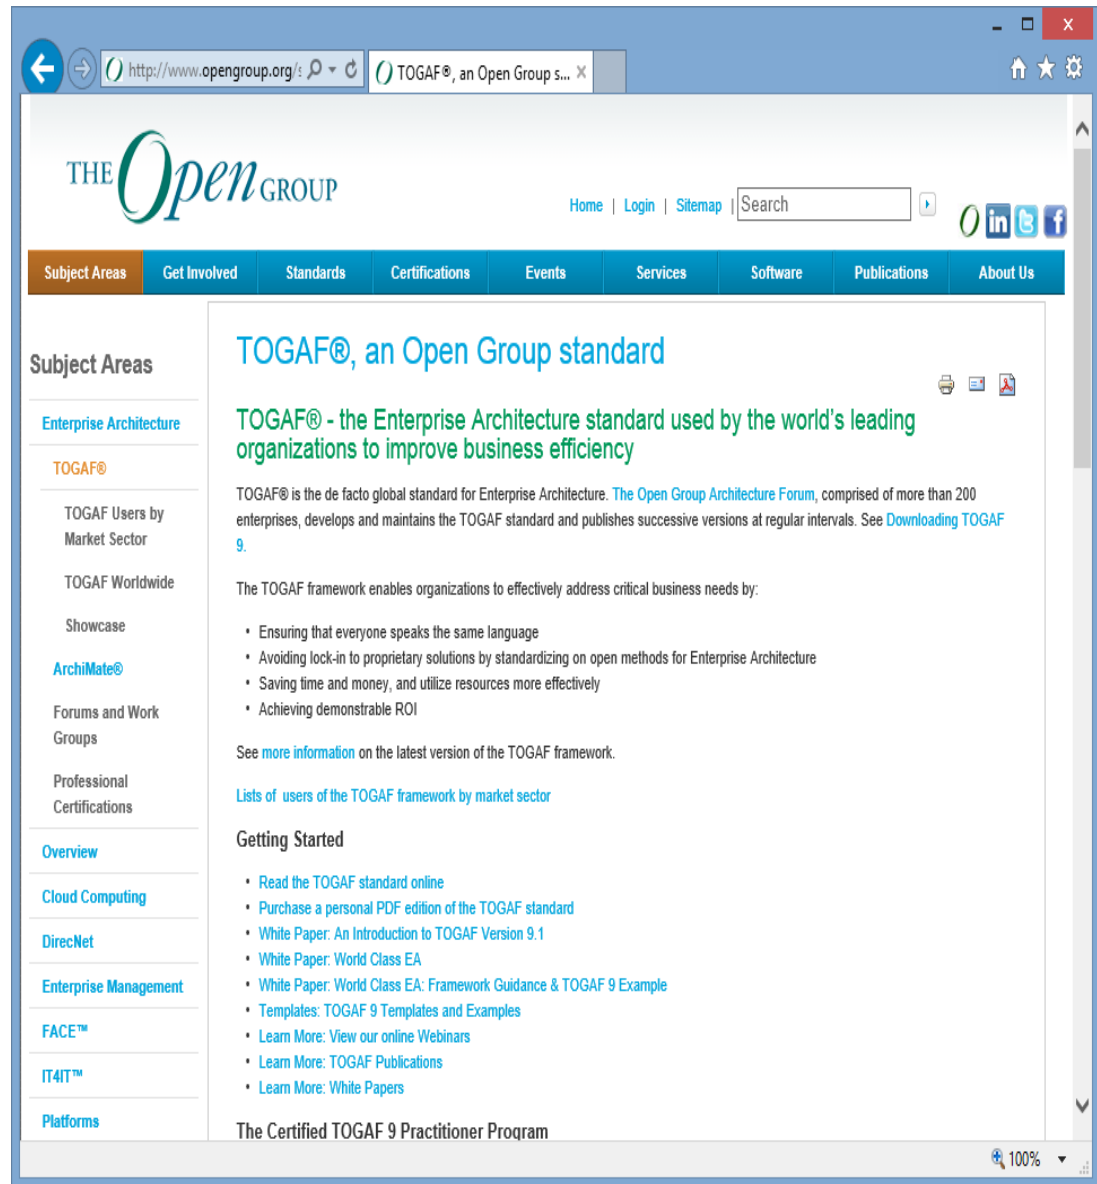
http://www.opengroup.org/

TOGAF®, an Open Group s...

THE Open GROUP

Home | Login | Sitemap | Search

Subject Areas | Get Involved | Standards | Certifications | Events | Services | Software | Publications | About Us

Subject Areas

Enterprise Architecture

TOGAF®

TOGAF Users by Market Sector

TOGAF Worldwide

Showcase

ArchiMate®

Forums and Work Groups

Professional Certifications

Overview

Cloud Computing

DirecNet

Enterprise Management

FACE™

IT4IT™

Platforms

TOGAF®, an Open Group standard

TOGAF® - the Enterprise Architecture standard used by the world's leading organizations to improve business efficiency

TOGAF® is the de facto global standard for Enterprise Architecture. The Open Group Architecture Forum, comprised of more than 200 enterprises, develops and maintains the TOGAF standard and publishes successive versions at regular intervals. See Downloading TOGAF 9.

The TOGAF framework enables organizations to effectively address critical business needs by:

• Ensuring that everyone speaks the same language
• Avoiding lock-in to proprietary solutions by standardizing on open methods for Enterprise Architecture
• Saving time and money, and utilize resources more effectively
• Achieving demonstrable ROI

See more information on the latest version of the TOGAF framework.

Lists of users of the TOGAF framework by market sector

Getting Started

• Read the TOGAF standard online
• Purchase a personal PDF edition of the TOGAF standard
• White Paper: An Introduction to TOGAF Version 9.1
• White Paper: World Class EA
• White Paper: World Class EA: Framework Guidance & TOGAF 9 Example
• Templates: TOGAF 9 Templates and Examples
• Learn More: View our online Webinars
• Learn More: TOGAF Publications
• Learn More: White Papers

The Certified TOGAF 9 Practitioner Program

100%